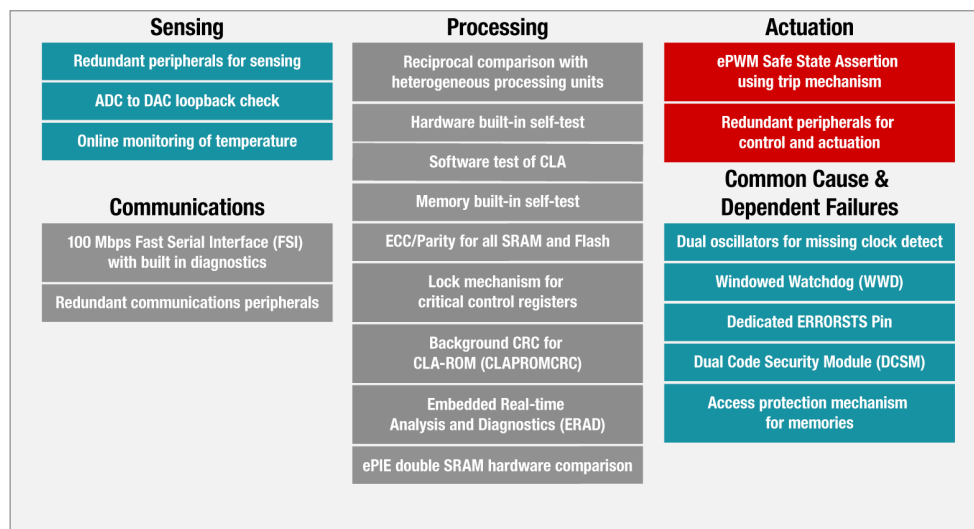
Sensing

Redundant peripherals for sensing

ADC to DAC loopback check

Online monitoring of temperature

Communications

100 Mbps Fast Serial Interface (FSI) with built in diagnostics

Redundant communications peripherals

Processing

Reciprocal comparison with heterogeneous processing units

Hardware built-in self-test

Software test of CLA

Memory built-in self-test

ECC/Parity for all SRAM and Flash

Lock mechanism for critical control registers

Background CRC for CLA-ROM (CLAPROMCRC)

Embedded Real-time Analysis and Diagnostics (ERAD)

ePIE double SRAM hardware comparison

Actuation

ePWM Safe State Assertion using trip mechanism

Redundant peripherals for control and actuation

Common Cause & Dependent Failures

Dual oscillators for missing clock detect

Windowed Watchdog (WWD)

Dedicated ERRORSTS Pin

Dual Code Security Module (DCSM)

Access protection mechanism for memories